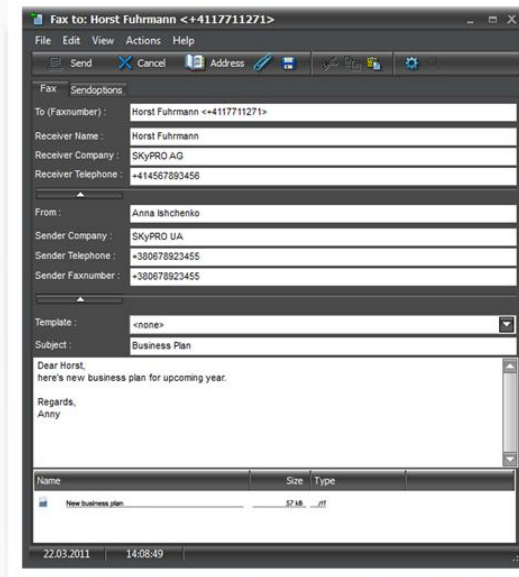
Fax to: Horst Fuhrmann <+4117711271>

File Edit View Actions Help

Send Cancel Address

Fax Sendoptions

To (Faxnumber) : Horst Fuhrmann <+4117711271>

Receiver Name : Horst Fuhrmann

Receiver Company : SKyPRO AG

Receiver Telephone : +414567893456

From : Anna Ishchenko

Sender Company : SKyPRO UA

Sender Telephone : +380678923455

Sender Faxnumber : +380678923455

Template : <none>

Subject : Business Plan

Dear Horst,
here's new business plan for upcoming year.

Regards,
Anny

| Name | Size | Type |
|---|---|---|
| New business plan | 57 kB | .rtf |

22.03.2011 14:08:49